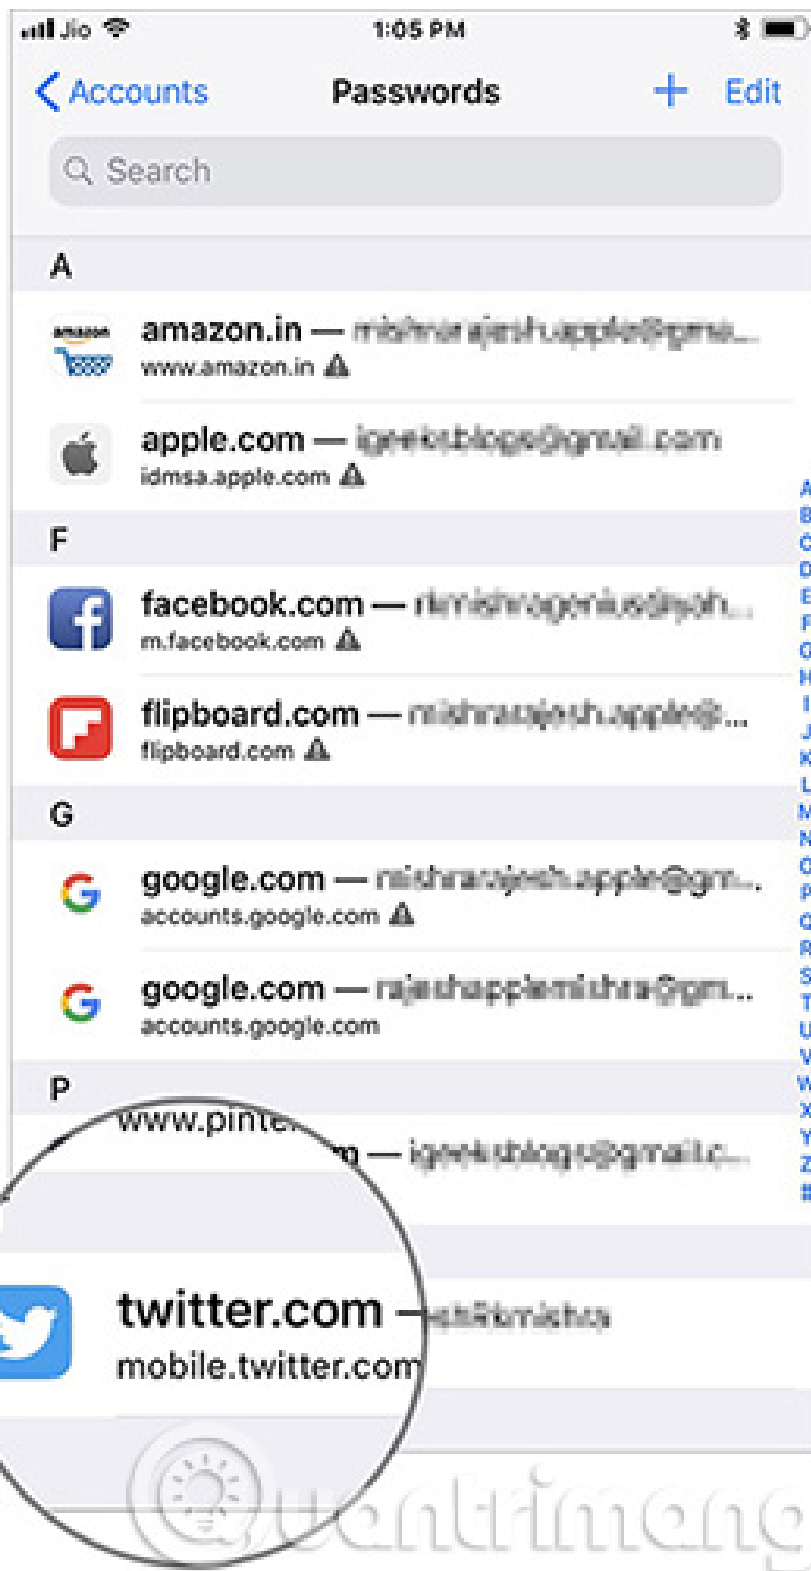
Jio 1:05 PM

Accounts Passwords + Edit

Search

A

amazon amazon.in — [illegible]
www.amazon.in

apple.com — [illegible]
idmsa.apple.com

F

facebook.com — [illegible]
m.facebook.com

flipboard.com — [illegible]
flipboard.com

G

google.com — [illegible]
accounts.google.com

google.com — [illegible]
accounts.google.com

P

www.pinte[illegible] — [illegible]

twitter.com — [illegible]
mobile.twitter.com

A B C D E F G H I J K L M N O P Q R S T U V W X Y Z #

Quantrimang